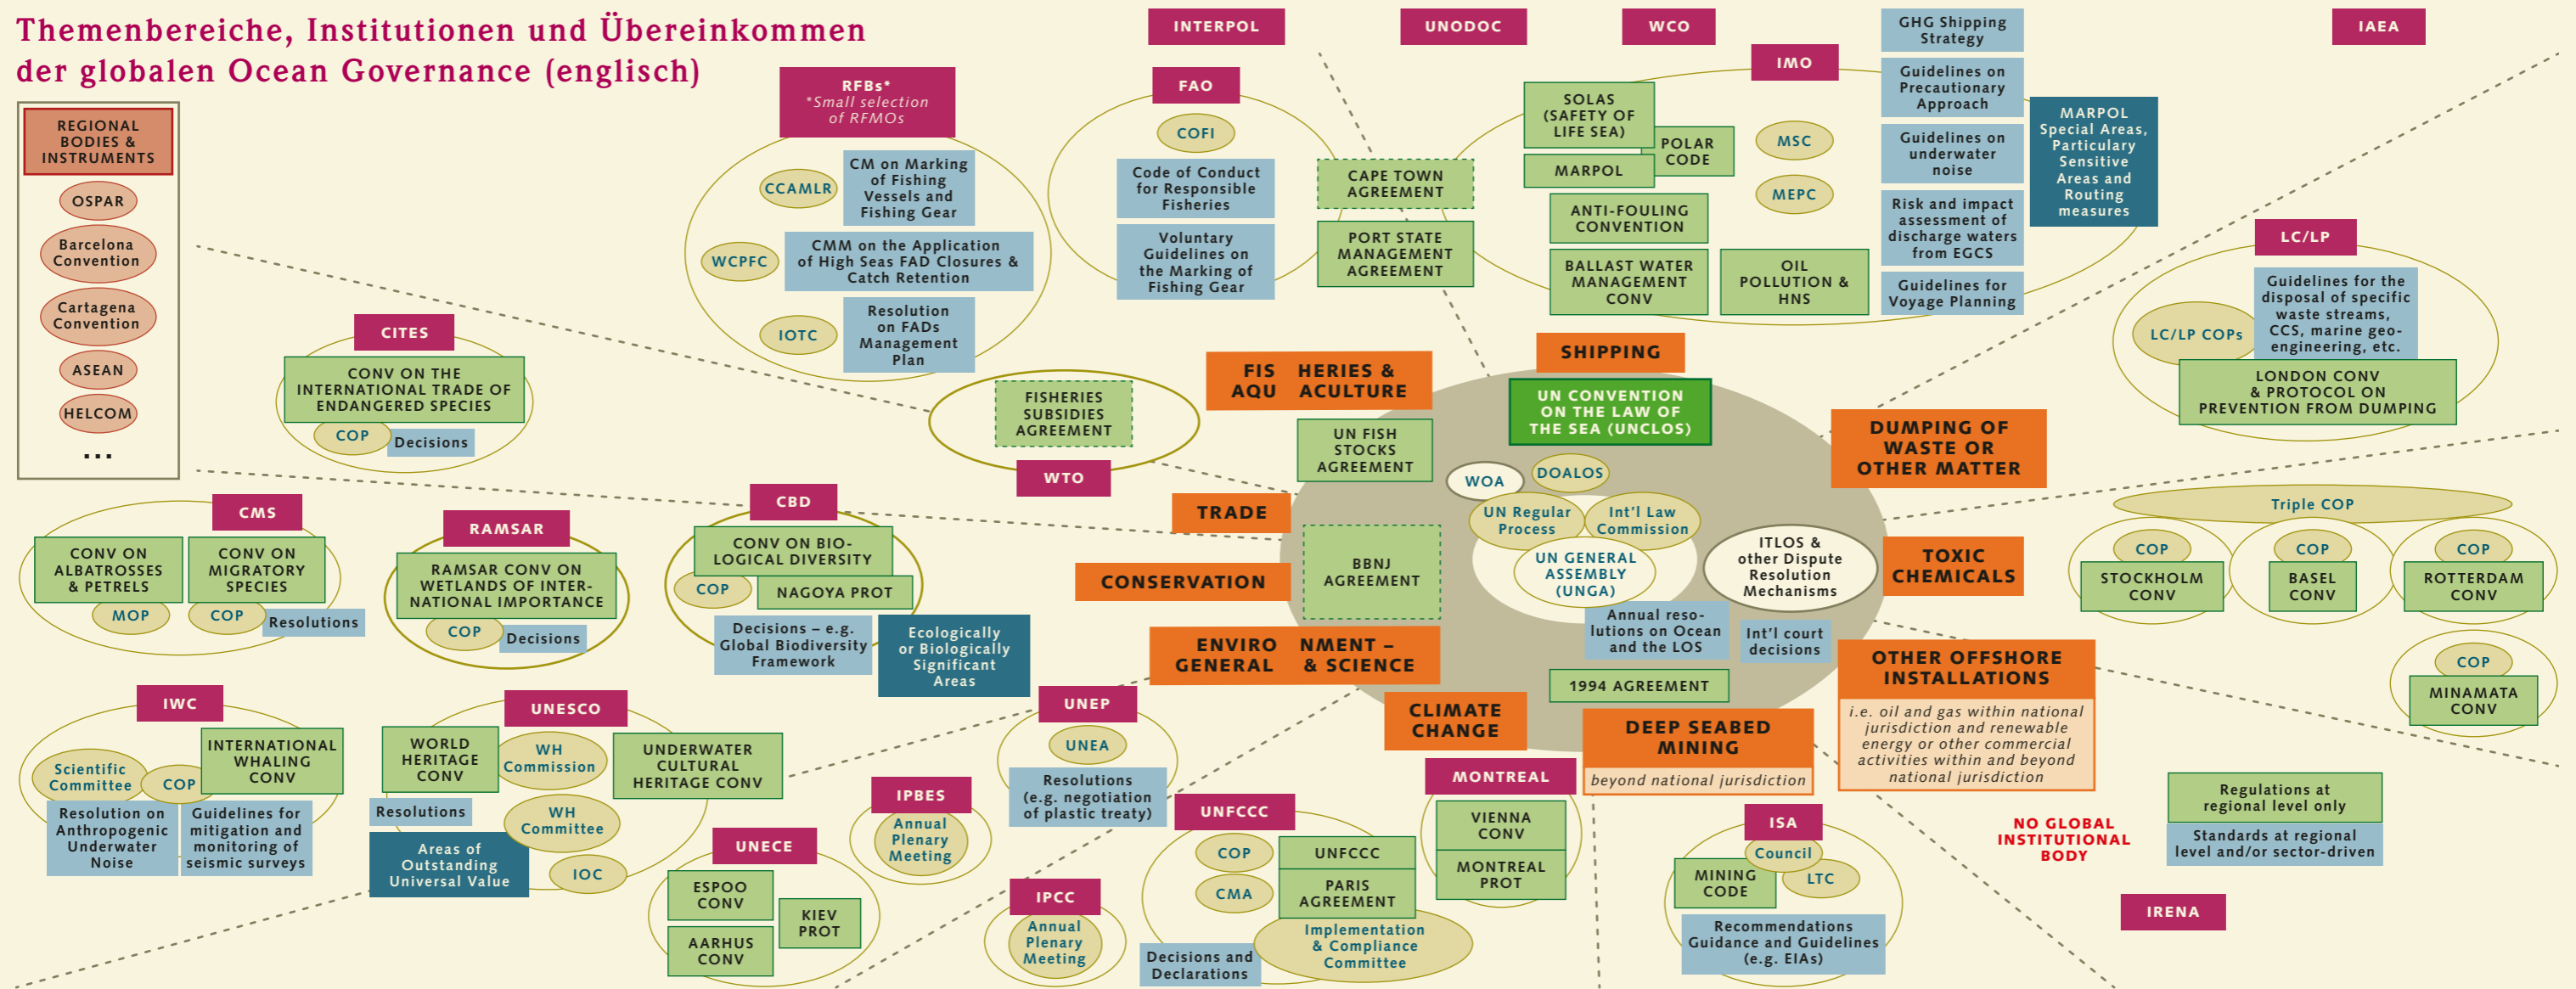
Themenbereiche, Institutionen und Übereinkommen der globalen Ocean Governance (englisch)

REGIONAL BODIES & INSTRUMENTS
OSPAR
Barcelona Convention
Cartagena Convention
ASEAN
HELCOM
...

RFBs*
*Small selection of RFMOs
CCAMLR
CM on Marking of Fishing Vessels and Fishing Gear
WCPFC
CMM on the Application of High Seas FAD Closures & Catch Retention
IOTC
Resolution on FADs Management Plan

INTERPOL
FAO
COFI
Code of Conduct for Responsible Fisheries
Voluntary Guidelines on the Marking of Fishing Gear

UNODOC
CAPE TOWN AGREEMENT
PORT STATE MANAGEMENT AGREEMENT

WCO
IMO
SOLAS (SAFETY OF LIFE SEA)
POLAR CODE
MARPOL
MSC
MEPC
ANTI-FOULING CONVENTION
BALLAST WATER MANAGEMENT CONV
OIL POLLUTION & HNS

GHG Shipping Strategy
Guidelines on Precautionary Approach
Guidelines on underwater noise
Risk and impact assessment of discharge waters from EGCS
Guidelines for Voyage Planning
MARPOL Special Areas, Particulary Sensitive Areas and Routing measures

IAEA

LC/LP
LC/LP COPs
Guidelines for the disposal of specific waste streams, CCS, marine geo-engineering, etc.
LONDON CONV & PROTOCOL ON PREVENTION FROM DUMPING

CITES
CONV ON THE INTERNATIONAL TRADE OF ENDANGERED SPECIES
COP
Decisions

FISHERIES SUBSIDIES AGREEMENT
WTO

FIS HERIES & AQU ACULTURE
SHIPPING
UN CONVENTION ON THE LAW OF THE SEA (UNCLOS)
UN FISH STOCKS AGREEMENT
WOA
DOALOS
DUMPING OF WASTE OR OTHER MATTER
TRADE
UN Regular Process
Int'l Law Commission
UN GENERAL ASSEMBLY (UNGA)
ITLOS & other Dispute Resolution Mechanisms
BBNJ AGREEMENT
CONSERVATION
TOXIC CHEMICALS
Annual resolutions on Ocean and the LOS
Int'l court decisions
ENVIRO NMENT – GENERAL & SCIENCE
1994 AGREEMENT
CLIMATE CHANGE
DEEP SEABED MINING
beyond national jurisdiction
OTHER OFFSHORE INSTALLATIONS
i.e. oil and gas within national jurisdiction and renewable energy or other commercial activities within and beyond national jurisdiction

Triple COP
COP
STOCKHOLM CONV
COP
BASEL CONV
COP
ROTTERDAM CONV
COP
MINAMATA CONV

CMS
CONV ON ALBATROSSES & PETRELS
CONV ON MIGRATORY SPECIES
MOP
COP
Resolutions

RAMSAR
RAMSAR CONV ON WETLANDS OF INTERNATIONAL IMPORTANCE
COP
Decisions

CBD
CONV ON BIOLOGICAL DIVERSITY
COP
NAGOYA PROT
Decisions – e.g. Global Biodiversity Framework
Ecologically or Biologically Significant Areas

IWC
Scientific Committee
COP
INTERNATIONAL WHALING CONV
Resolution on Anthropogenic Underwater Noise
Guidelines for mitigation and monitoring of seismic surveys

UNESCO
WORLD HERITAGE CONV
WH Commission
UNDERWATER CULTURAL HERITAGE CONV
Resolutions
WH Committee
Areas of Outstanding Universal Value
IOC

UNECE
ESPOO CONV
KIEV PROT
AARHUS CONV

IPBES
Annual Plenary Meeting

UNEP
UNEA
Resolutions (e.g. negotiation of plastic treaty)

IPCC
Annual Plenary Meeting

UNFCCC
COP
UNFCCC
CMA
PARIS AGREEMENT
Implementation & Compliance Committee
Decisions and Declarations

MONTREAL
VIENNA CONV
MONTREAL PROT

ISA
Council
MINING CODE
LTC
Recommendations Guidance and Guidelines (e.g. EIAs)

NO GLOBAL INSTITUTIONAL BODY
IRENA
Regulations at regional level only
Standards at regional level and/or sector-driven